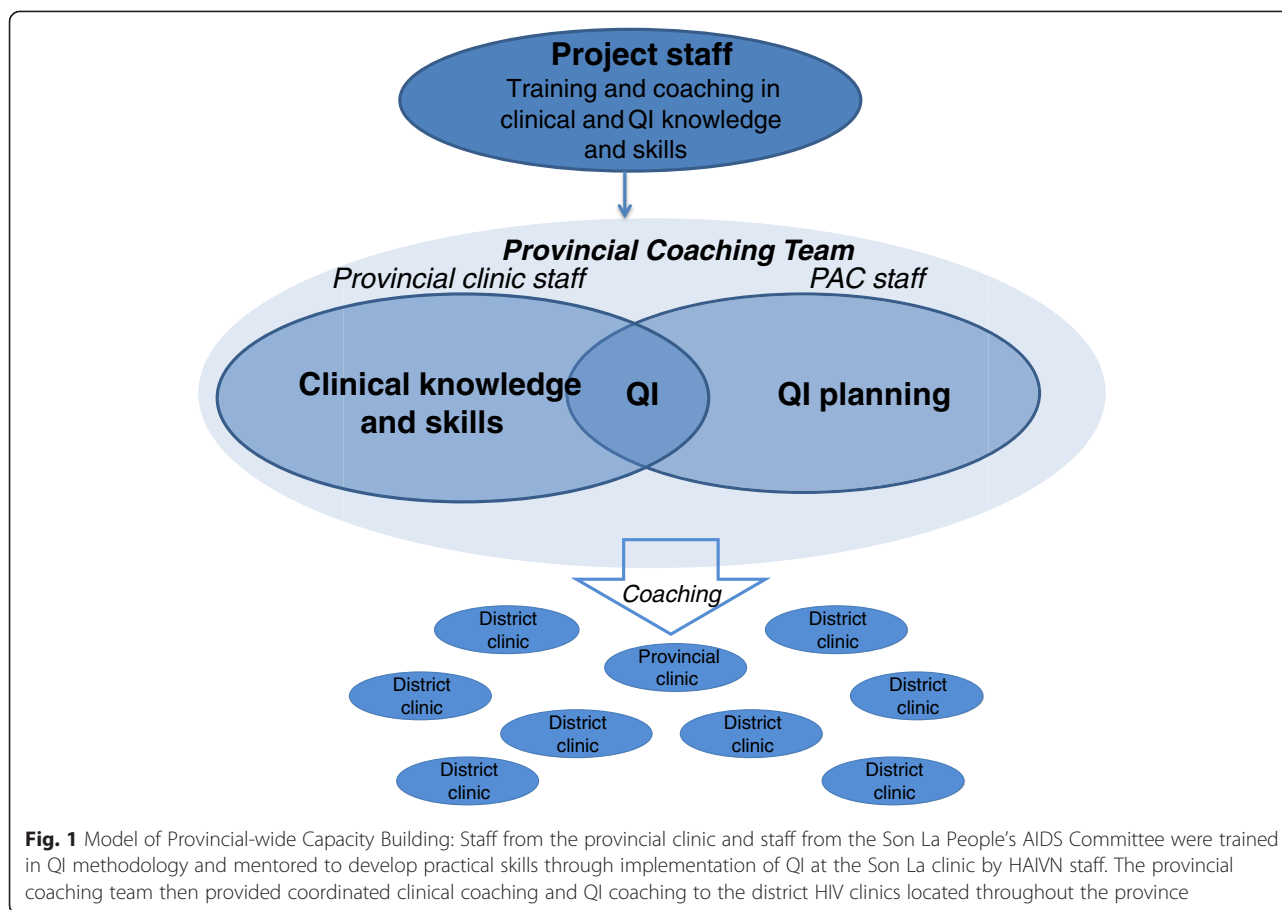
Project staff
Training and coaching in clinical and QI knowledge and skills

Provincial Coaching Team
Provincial clinic staff
PAC staff

Clinical knowledge and skills
QI
QI planning

Coaching

District clinic
District clinic
Provincial clinic
District clinic
District clinic
District clinic
District clinic
District clinic
District clinic

Fig. 1 Model of Provincial-wide Capacity Building: Staff from the provincial clinic and staff from the Son La People's AIDS Committee were trained in QI methodology and mentored to develop practical skills through implementation of QI at the Son La clinic by HAIVN staff. The provincial coaching team then provided coordinated clinical coaching and QI coaching to the district HIV clinics located throughout the province